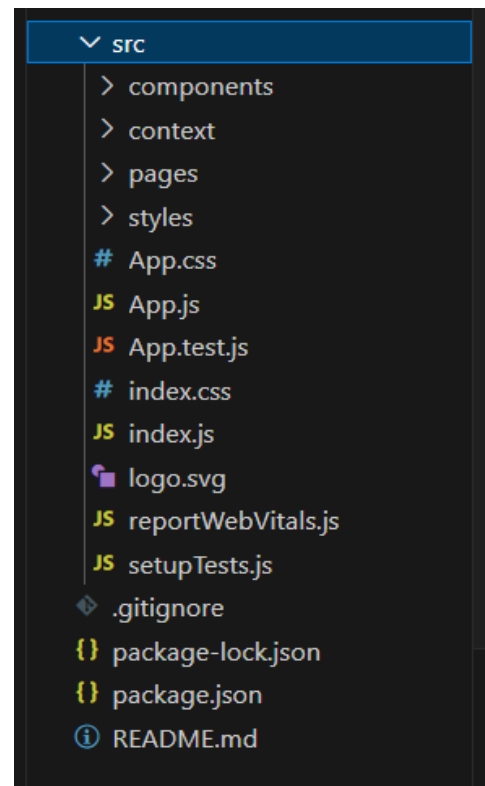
src
components
context
pages
styles
# App.css
JS App.js
JS App.test.js
# index.css
JS index.js
logo.svg
JS reportWebVitals.js
JS setupTests.js
.gitignore
{} package-lock.json
{} package.json
README.md